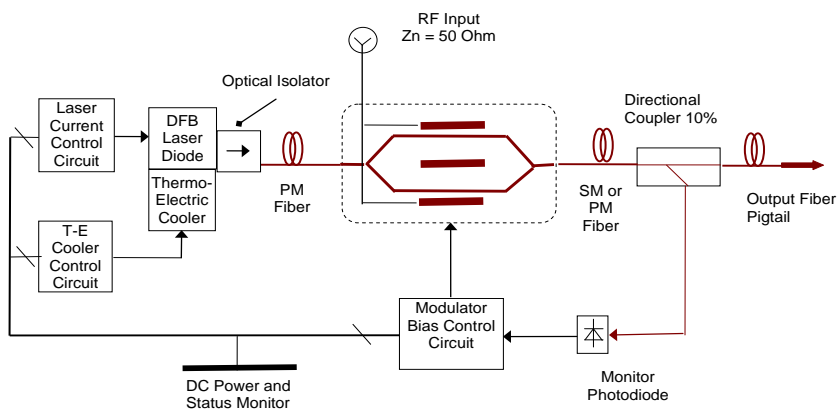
RF Input
Zn = 50 Ohm

Optical Isolator

Laser Current Control Circuit

DFB Laser Diode

Thermo-Electric Cooler

T-E Cooler Control Circuit

PM Fiber

Directional Coupler 10%

SM or PM Fiber

Output Fiber Pigtail

Modulator Bias Control Circuit

Monitor Photodiode

DC Power and Status Monitor